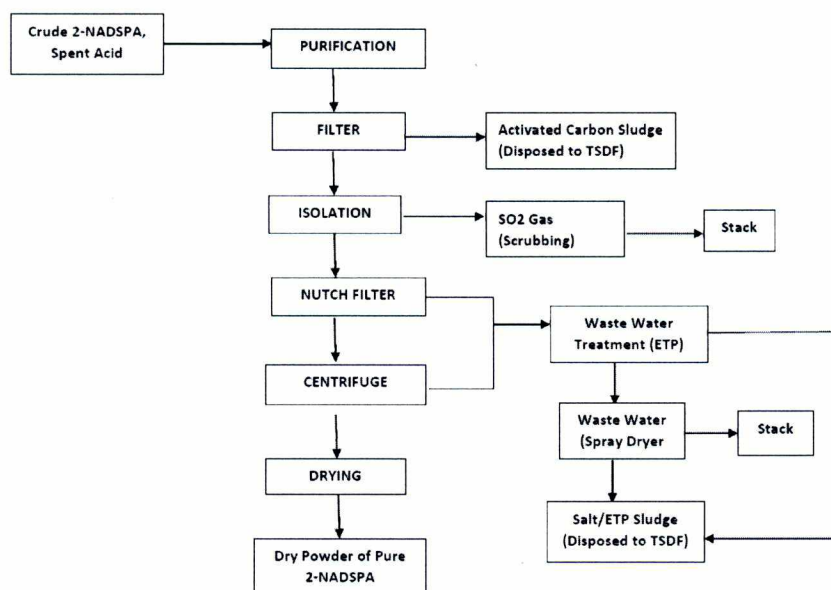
Crude 2-NADSPA, Spent Acid

PURIFICATION

FILTER

Activated Carbon Sludge (Disposed to TSDF)

ISOLATION

SO2 Gas (Scrubbing)

Stack

NUTCH FILTER

Waste Water Treatment (ETP)

CENTRIFUGE

Waste Water (Spray Dryer

Stack

DRYING

Salt/ETP Sludge (Disposed to TSDF)

Dry Powder of Pure 2-NADSPA